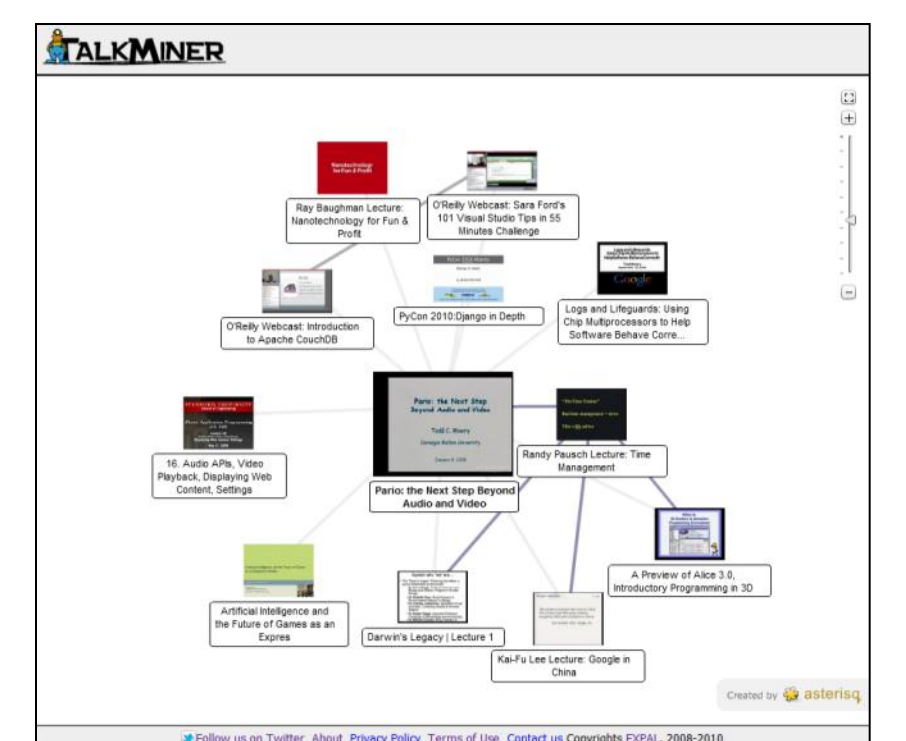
TALKMINER

Nanotechnology for Fun & Profit

Ray Baughman Lecture: Nanotechnology for Fun & Profit

O'Reilly Webcast: Sara Ford's 101 Visual Studio Tips in 55 Minutes Challenge

O'Reilly Webcast: Introduction to Apache CouchDB

PyCon 2010:Django in Depth

Logs and Lifeguards: Using Chip Multiprocessors to Help Software Behave Corre...

Google

16. Audio APIs, Video Playback, Displaying Web Content, Settings

Pario: the Next Step Beyond Audio and Video

Todd C. Mowry

Carnegie Mellon University

Pario: the Next Step Beyond Audio and Video

Randy Pausch Lecture: Time Management

A Preview of Alice 3.0, Introductory Programming in 3D

Artificial Intelligence and the Future of Games as an Expres

Darwin's Legacy | Lecture 1

Kai-Fu Lee Lecture: Google in China

Created by asterisq

Follow us on Twitter About Privacy Policy Terms of Use Contact us Copyrights FXPAL 2008-2010